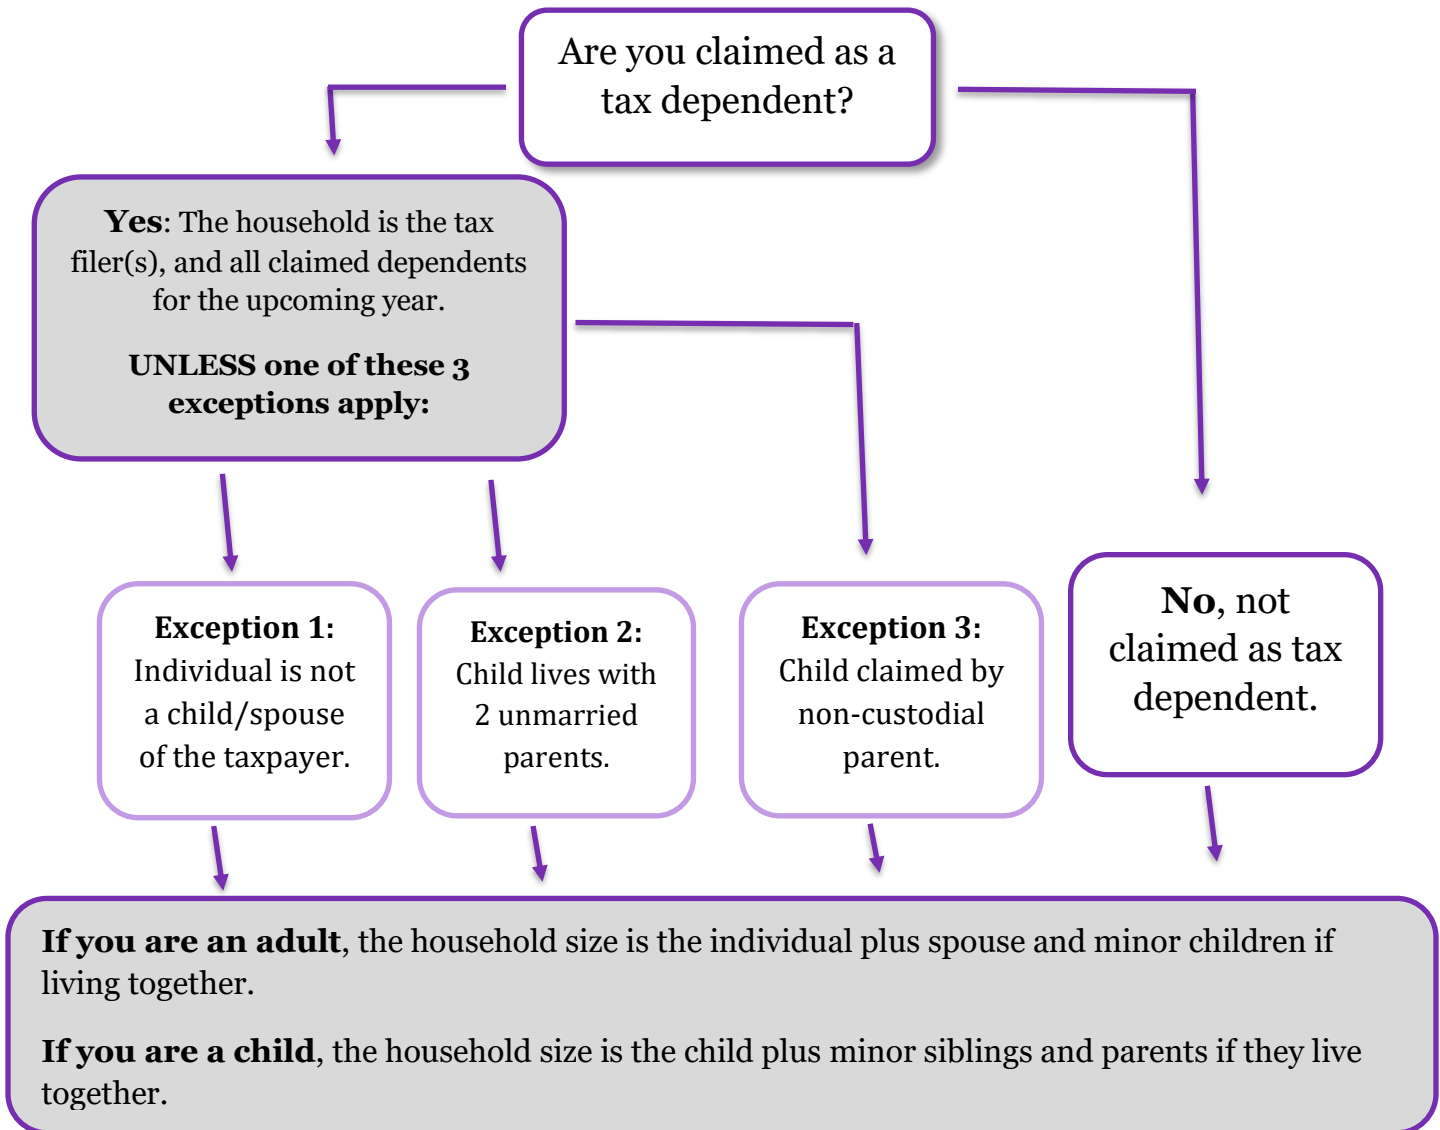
Are you claimed as a tax dependent?

**Yes**: The household is the tax filer(s), and all claimed dependents for the upcoming year.

**UNLESS one of these 3 exceptions apply:**

**No**, not claimed as tax dependent.

**Exception 1:** Individual is not a child/spouse of the taxpayer.

**Exception 2:** Child lives with 2 unmarried parents.

**Exception 3:** Child claimed by non-custodial parent.

**If you are an adult**, the household size is the individual plus spouse and minor children if living together.

**If you are a child**, the household size is the child plus minor siblings and parents if they live together.